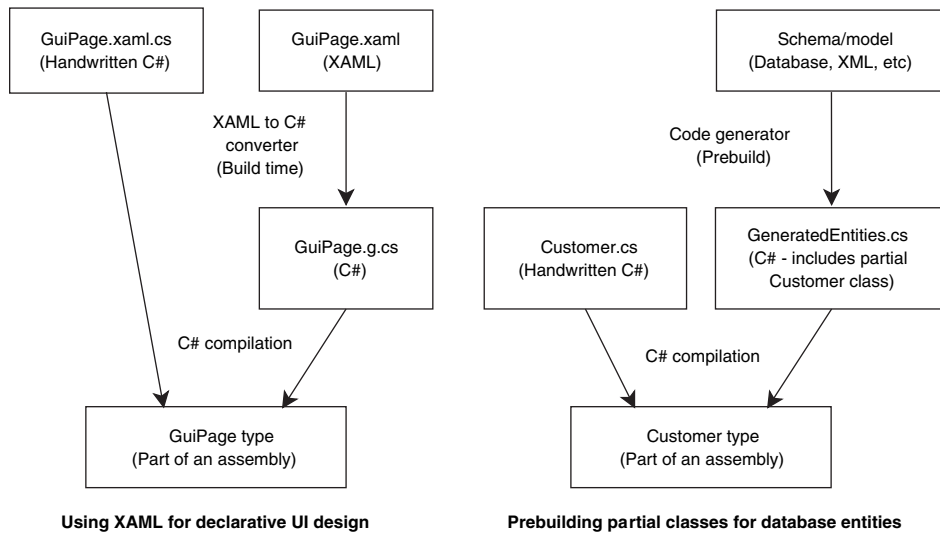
GuiPage.xaml.cs
(Handwritten C#)

GuiPage.xaml
(XAML)

XAML to C#
converter
(Build time)

GuiPage.g.cs
(C#)

C# compilation

GuiPage type
(Part of an assembly)

Using XAML for declarative UI design

Schema/model
(Database, XML, etc)

Code generator
(Prebuild)

Customer.cs
(Handwritten C#)

GeneratedEntities.cs
(C# - includes partial
Customer class)

C# compilation

Customer type
(Part of an assembly)

Prebuilding partial classes for database entities